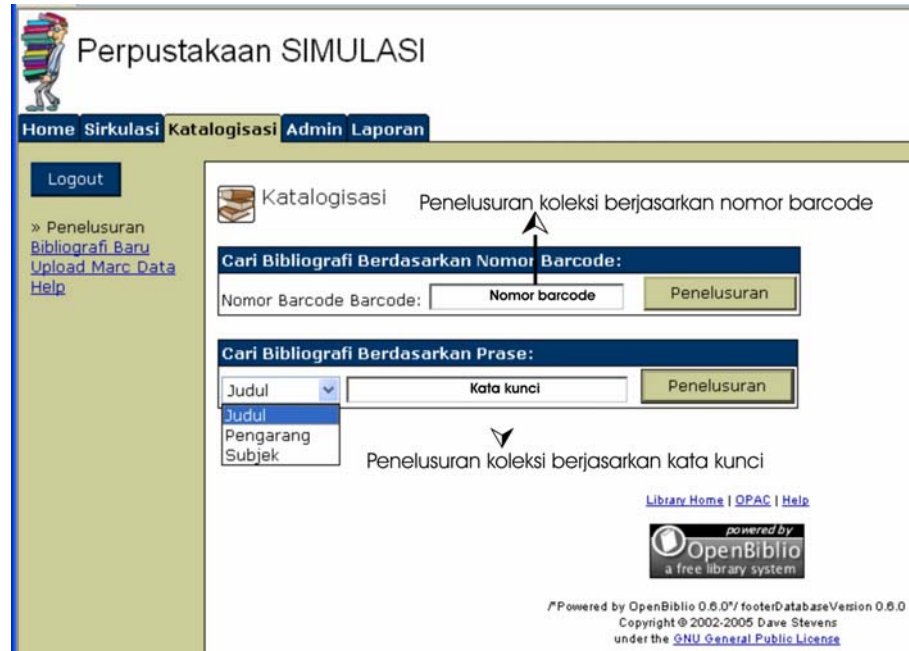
Perpustakaan SIMULASI

Home Sirkulasi Katalogisasi Admin Laporan

Logout

» Penelusuran
Bibliografi Baru
Upload Marc Data
Help

Katalogisasi

Penelusuran koleksi berjasarkan nomor barcode

Cari Bibliografi Berdasarkan Nomor Barcode:

Nomor Barcode Barcode: Nomor barcode Penelusuran

Cari Bibliografi Berdasarkan Prase:

Judul Kata kunci Penelusuran

Judul
Pengarang
Subjek

Penelusuran koleksi berjasarkan kata kunci

Library Home | OPAC | Help

powered by
OpenBiblio
a free library system

/*Powered by OpenBiblio 0.6.0*/ footerDatabaseVersion 0.6.0
Copyright © 2002-2005 Dave Stevens
under the GNU General Public License